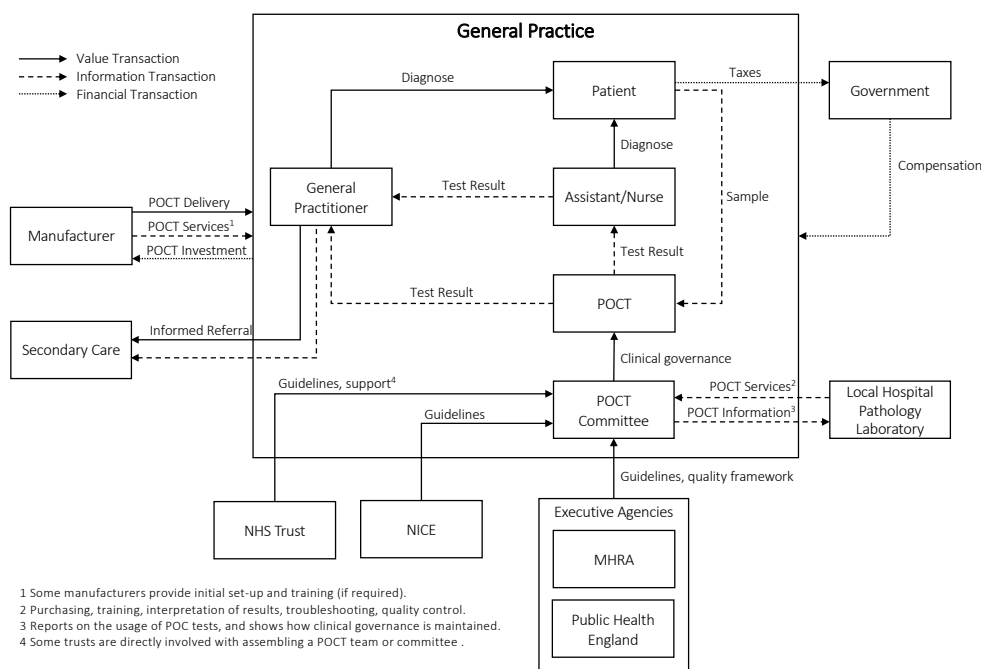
General Practice

Value Transaction
Information Transaction
Financial Transaction

Diagnose

Patient

Taxes

Government

Diagnose

Compensation

General Practitioner

Test Result

Assistant/Nurse

Sample

POCT Delivery

POCT Services$^1$

Manufacturer

POCT Investment

Test Result

Test Result

POCT

Informed Referral

Secondary Care

Clinical governance

Guidelines, support$^4$

POCT Services$^2$

Local Hospital Pathology Laboratory

Guidelines

POCT Committee

POCT Information$^3$

Guidelines, quality framework

Executive Agencies

NHS Trust

NICE

MHRA

Public Health England

1 Some manufacturers provide initial set-up and training (if required).
2 Purchasing, training, interpretation of results, troubleshooting, quality control.
3 Reports on the usage of POC tests, and shows how clinical governance is maintained.
4 Some trusts are directly involved with assembling a POCT team or committee .